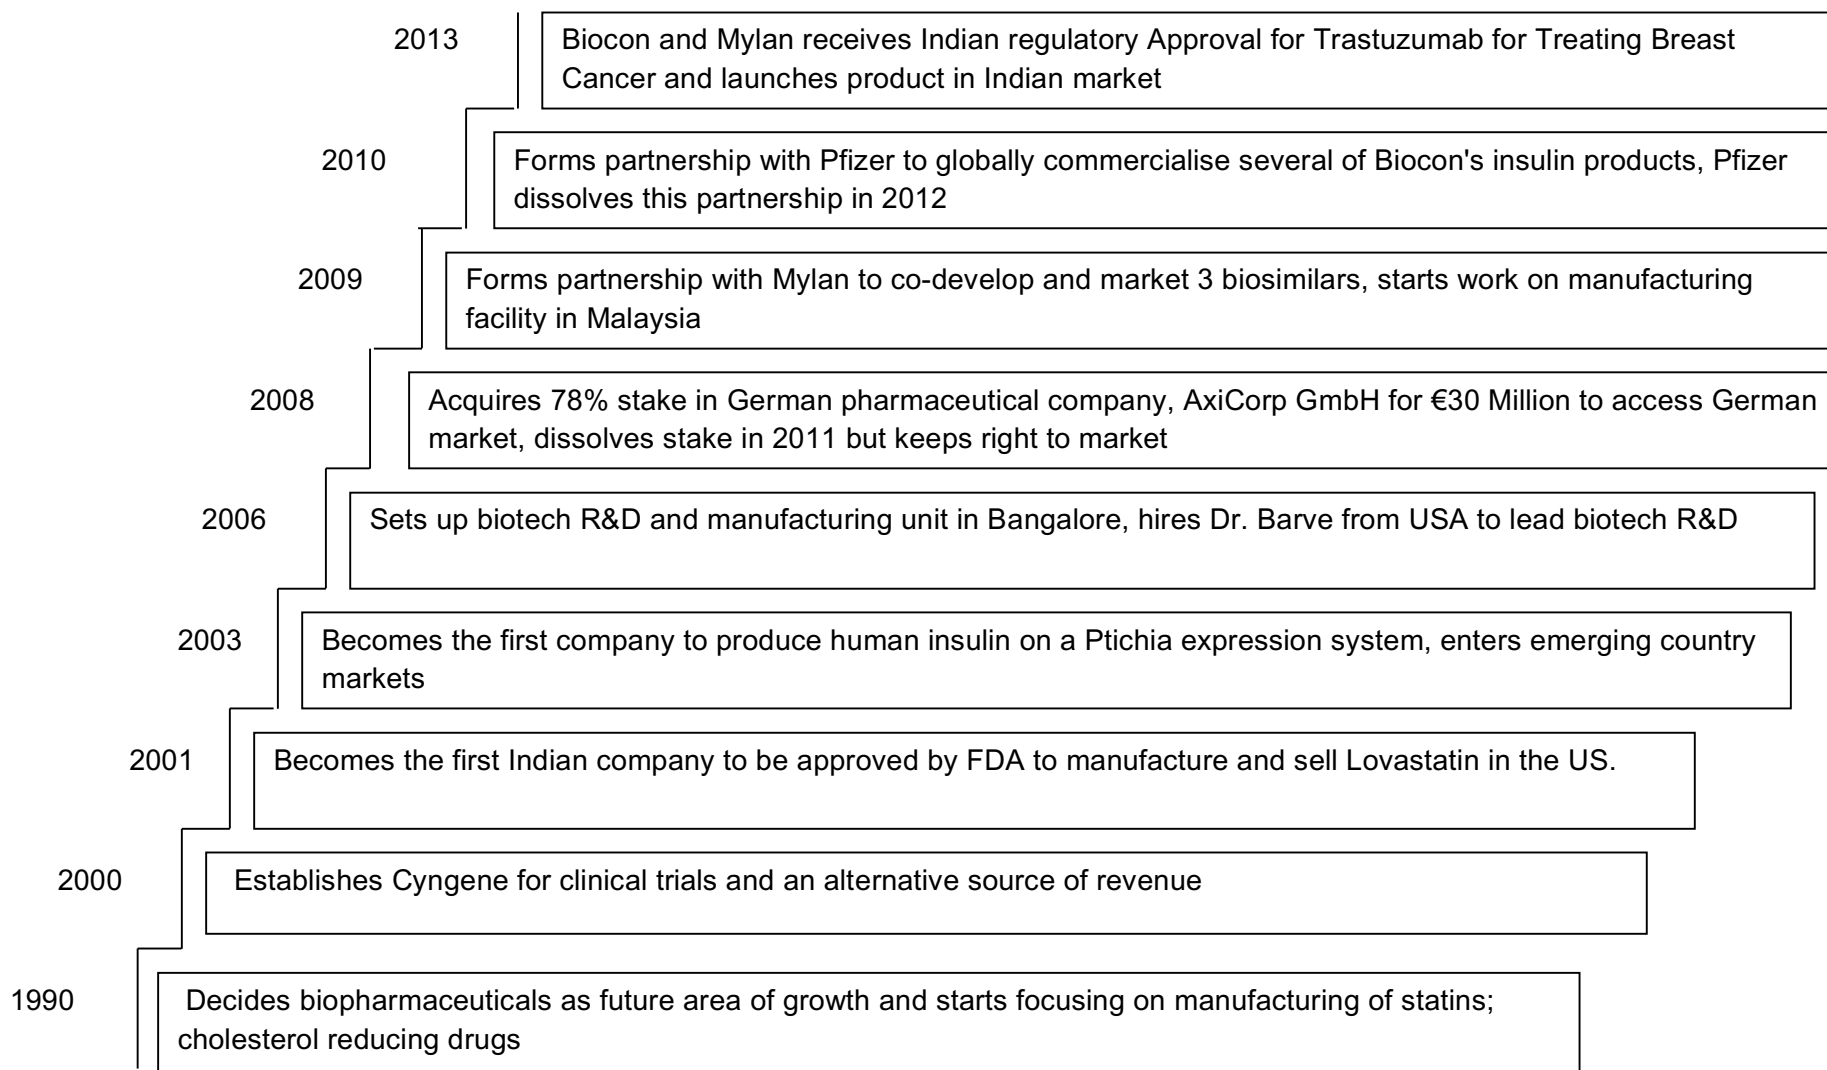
2013

Biocon and Mylan receives Indian regulatory Approval for Trastuzumab for Treating Breast Cancer and launches product in Indian market

2010

Forms partnership with Pfizer to globally commercialise several of Biocon's insulin products, Pfizer dissolves this partnership in 2012

2009

Forms partnership with Mylan to co-develop and market 3 biosimilars, starts work on manufacturing facility in Malaysia

2008

Acquires 78% stake in German pharmaceutical company, AxiCorp GmbH for €30 Million to access German market, dissolves stake in 2011 but keeps right to market

2006

Sets up biotech R&D and manufacturing unit in Bangalore, hires Dr. Barve from USA to lead biotech R&D

2003

Becomes the first company to produce human insulin on a Ptichia expression system, enters emerging country markets

2001

Becomes the first Indian company to be approved by FDA to manufacture and sell Lovastatin in the US.

2000

Establishes Cygene for clinical trials and an alternative source of revenue

1990

Decides biopharmaceuticals as future area of growth and starts focusing on manufacturing of statins; cholesterol reducing drugs